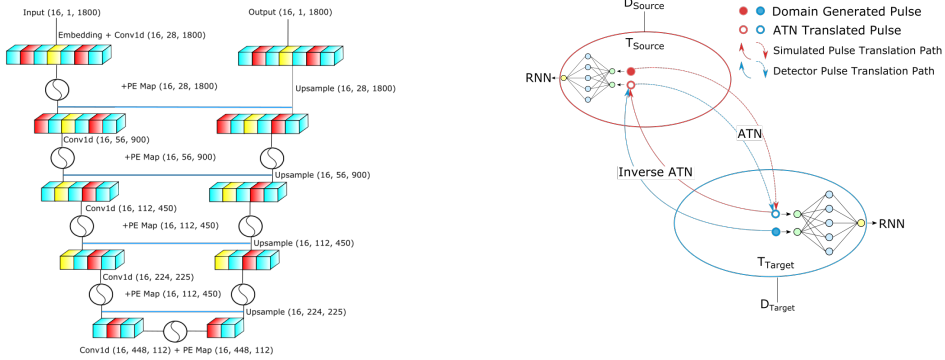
Input (16, 1, 1800)

Output (16, 1, 1800)

Embedding + Conv1d (16, 28, 1800)

+PE Map (16, 28, 1800)

Upsample (16, 28, 1800)

Conv1d (16, 56, 900)

+PE Map (16, 56, 900)

Upsample (16, 56, 900)

Conv1d (16, 112, 450)

+PE Map (16, 112, 450)

Upsample (16, 112, 450)

Conv1d (16, 224, 225)

+PE Map (16, 112, 450)

Upsample (16, 224, 225)

Conv1d (16, 448, 112) + PE Map (16, 448, 112)

$D_{Source}$

$T_{Source}$

Domain Generated Pulse

ATN Translated Pulse

Simulated Pulse Translation Path

Detector Pulse Translation Path

RNN

ATN

Inverse ATN

RNN

$T_{Target}$

$D_{Target}$